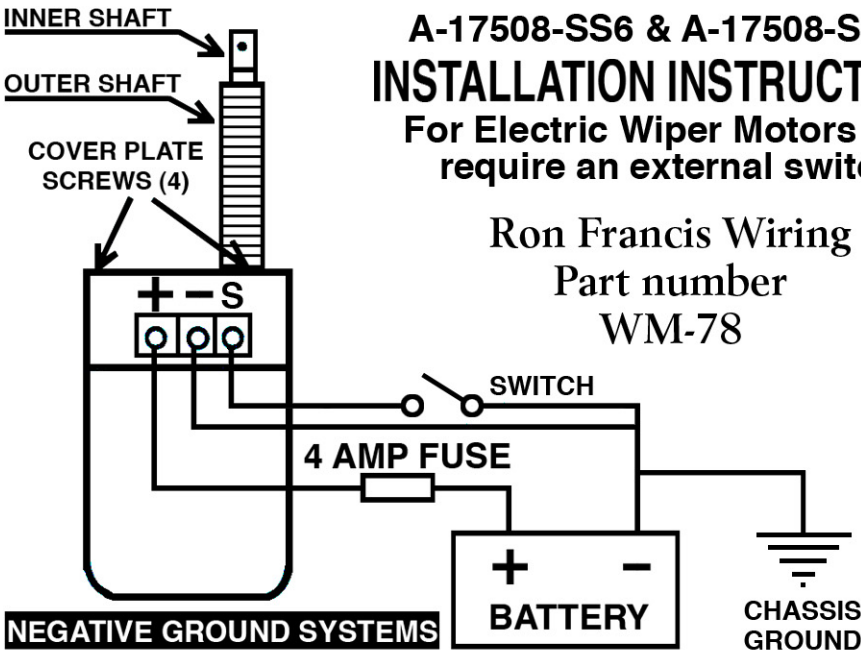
INNER SHAFT

OUTER SHAFT

COVER PLATE SCREWS (4)

A-17508-SS6 & A-17508-S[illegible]

INSTALLATION INSTRUCT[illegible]

For Electric Wiper Motors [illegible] require an external switc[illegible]

Ron Francis Wiring Part number WM-78

+ – S

SWITCH

4 AMP FUSE

+ –

BATTERY

CHASSIS GROUND

NEGATIVE GROUND SYSTEMS